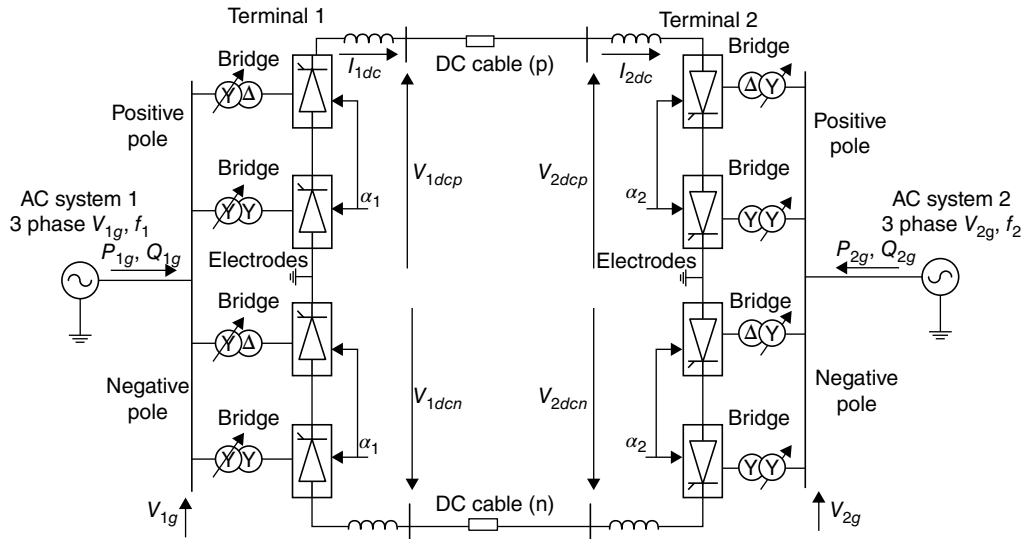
Terminal 1

Terminal 2

$I_{1dc}$

DC cable (p)

$I_{2dc}$

Bridge

Bridge

Positive pole

Positive pole

Bridge

Bridge

$V_{1dcp}$

$V_{2dcp}$

AC system 1
3 phase $V_{1g}$, $f_1$

$\alpha_1$

$\alpha_2$

AC system 2
3 phase $V_{2g}$, $f_2$

$P_{1g}$, $Q_{1g}$

$P_{2g}$, $Q_{2g}$

Electrodes

Electrodes

Bridge

Bridge

Negative pole

$V_{1dcn}$

$V_{2dcn}$

Negative pole

Bridge

Bridge

$\alpha_1$

$\alpha_2$

$V_{1g}$

DC cable (n)

$V_{2g}$